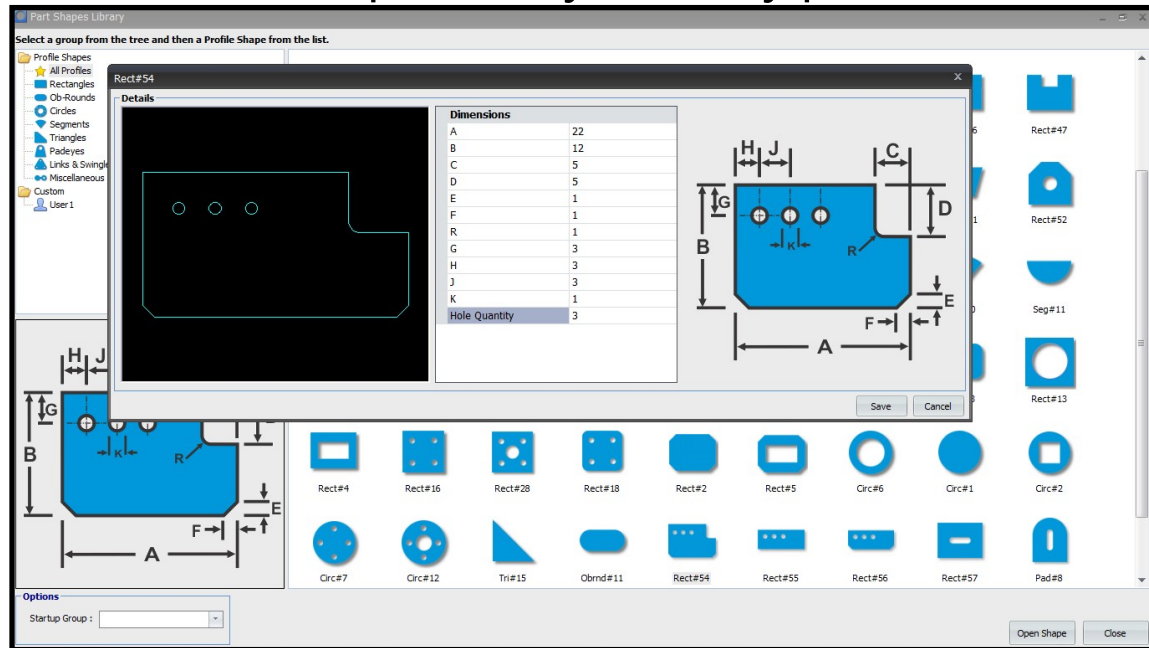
Part Shapes Library

Select a group from the tree and then a Profile Shape from the list.

Profile Shapes
All Profiles
Rectangles
Ob-Rounds
Circles
Segments
Triangles
Padeyes
Links & Swingle
Miscellaneous
Custom
User1

Rect#54

Details

| Dimensions | |
|---|---|
| A | 22 |
| B | 12 |
| C | 5 |
| D | 5 |
| E | 1 |
| F | 1 |
| R | 1 |
| G | 3 |
| H | 3 |
| J | 3 |
| K | 1 |
| Hole Quantity | 3 |

H J C G D B K R E F A

Save
Cancel

H J G B K R E F A

Rect#47
Rect#52
Seg#11
Rect#13

Rect#4
Rect#16
Rect#28
Rect#18
Rect#2
Rect#5
Circ#6
Circ#1
Circ#2

Circ#7
Circ#12
Tri#15
Obrnd#11
Rect#54
Rect#55
Rect#56
Rect#57
Pad#8

Options
Startup Group :

Open Shape
Close